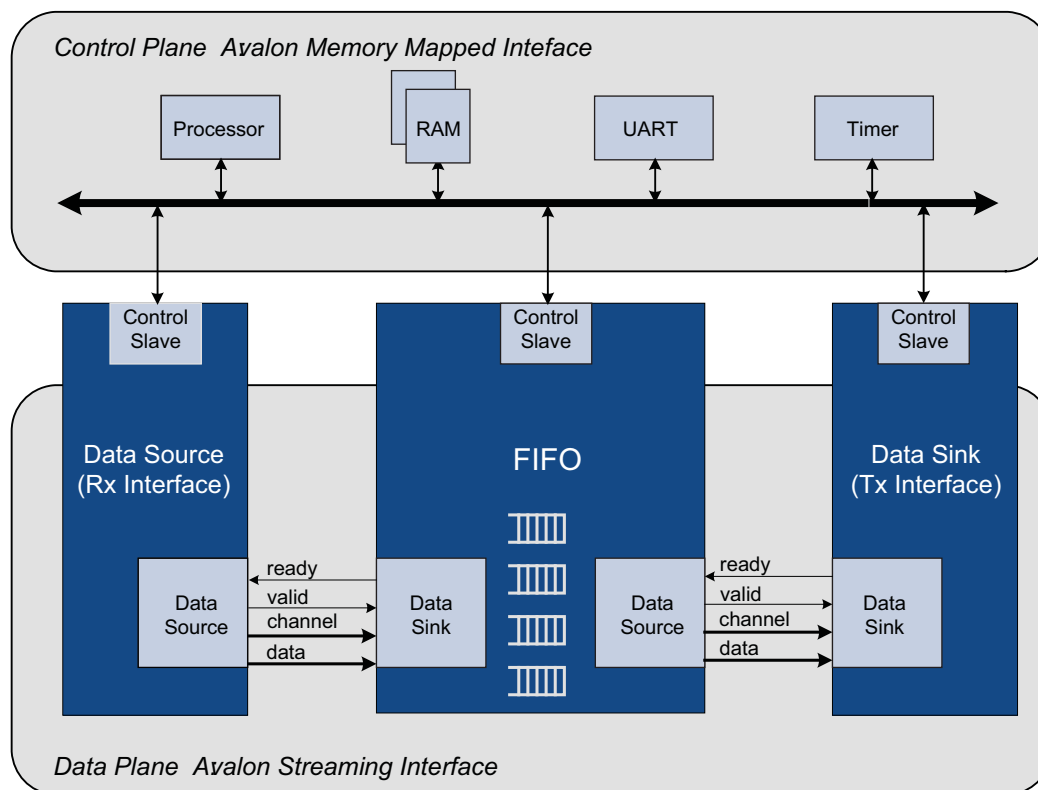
Control Plane Avalon Memory Mapped Inteface

Processor

RAM

UART

Timer

Control Slave

Control Slave

Control Slave

Data Source (Rx Interface)

FIFO

Data Sink (Tx Interface)

Data Source

ready

valid

channel

data

Data Sink

Data Source

ready

valid

channel

data

Data Sink

Data Plane Avalon Streaming Interface